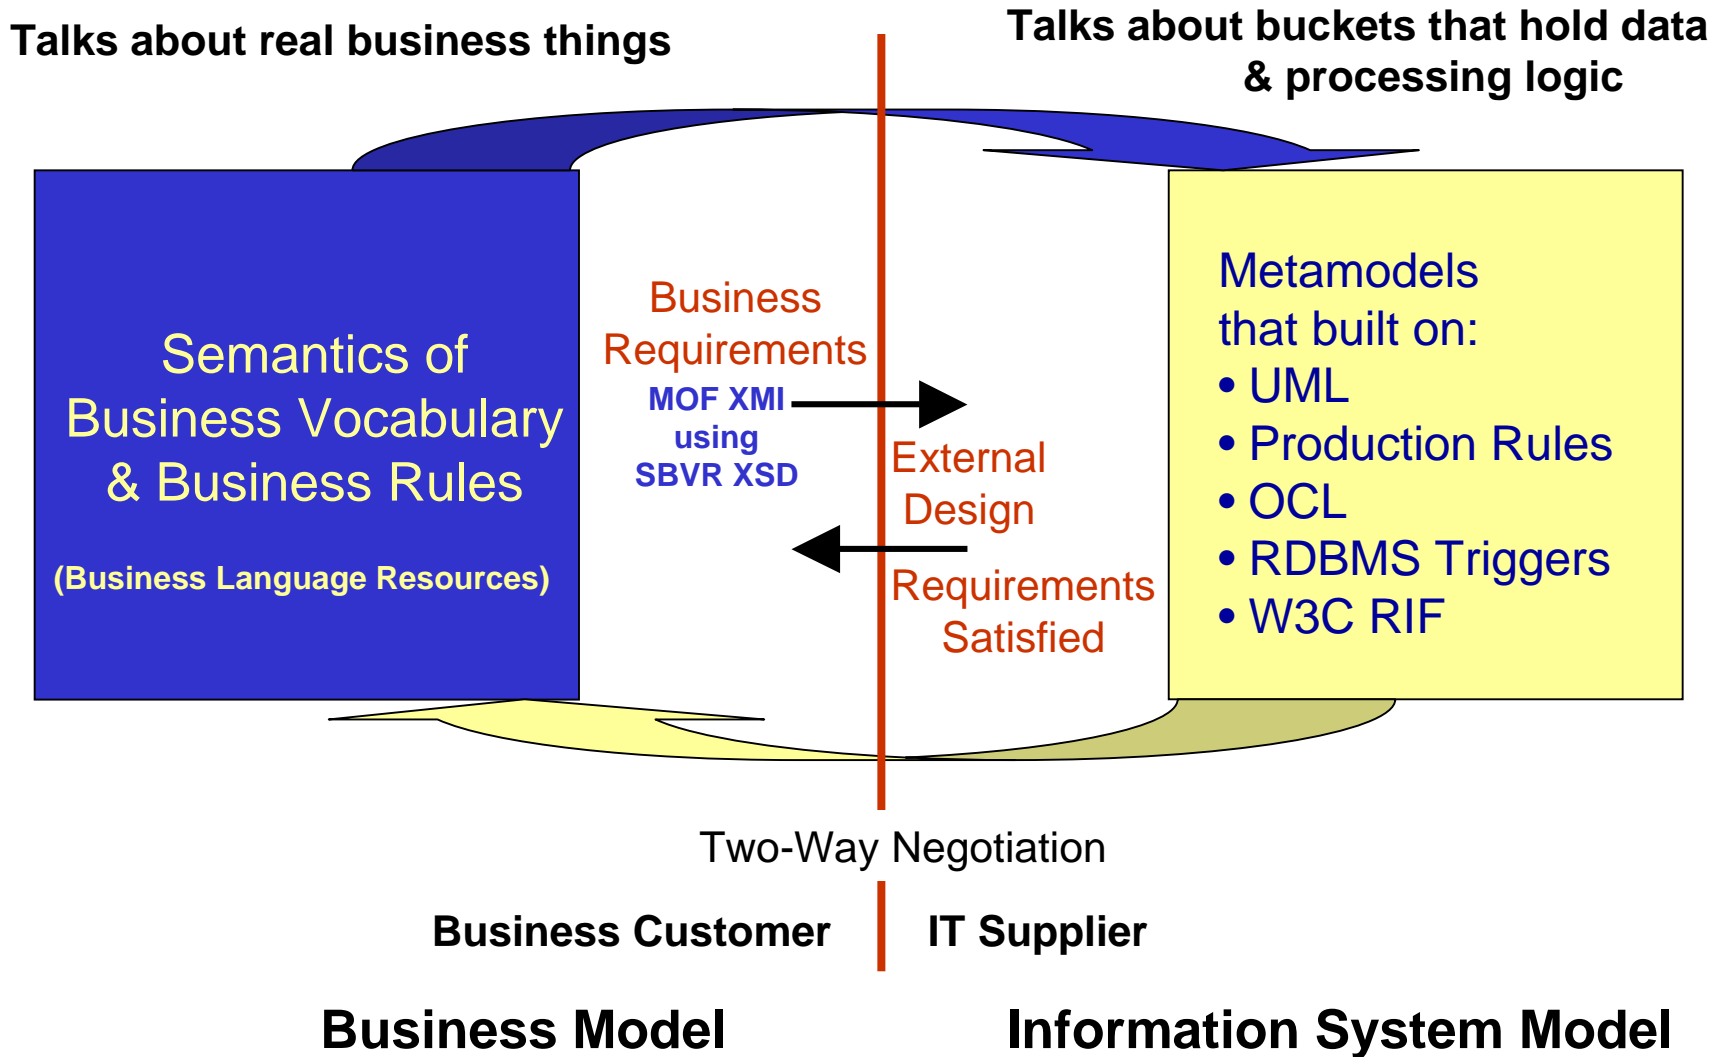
Talks about real business things

Talks about buckets that hold data & processing logic

Semantics of Business Vocabulary & Business Rules

(Business Language Resources)

Business Requirements

MOF XMI using SBVR XSD

External Design

Requirements Satisfied

Metamodels that built on:
• UML
• Production Rules
• OCL
• RDBMS Triggers
• W3C RIF

Two-Way Negotiation

Business Customer

IT Supplier

Business Model

Information System Model